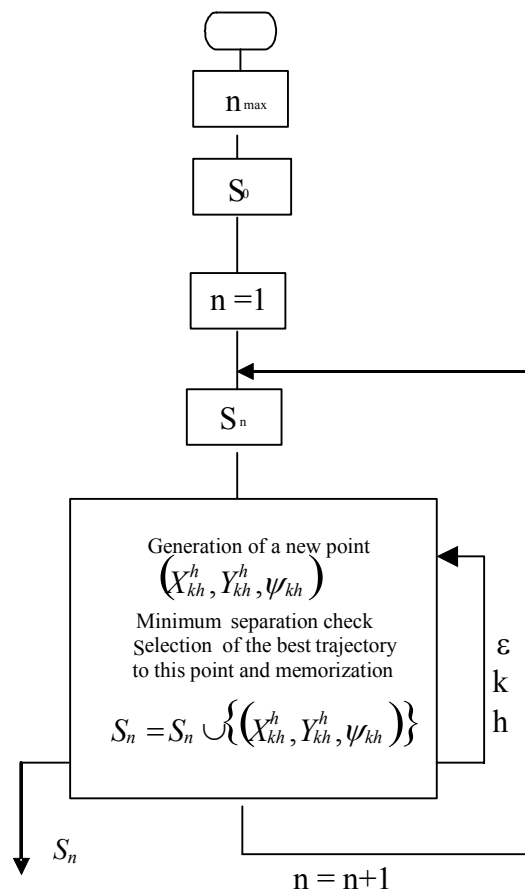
$n_{max}$

$S_0$

n =1

$S_n$

Generation of a new point $\left(X_{kh}^{h}, Y_{kh}^{h}, \psi_{kh}\right)$
Minimum separation check
Selection of the best trajectory to this point and memorization

$S_n = S_n \cup \left\{\left(X_{kh}^{h}, Y_{kh}^{h}, \psi_{kh}\right)\right\}$

ε
k
h

$S_n$

n = n+1